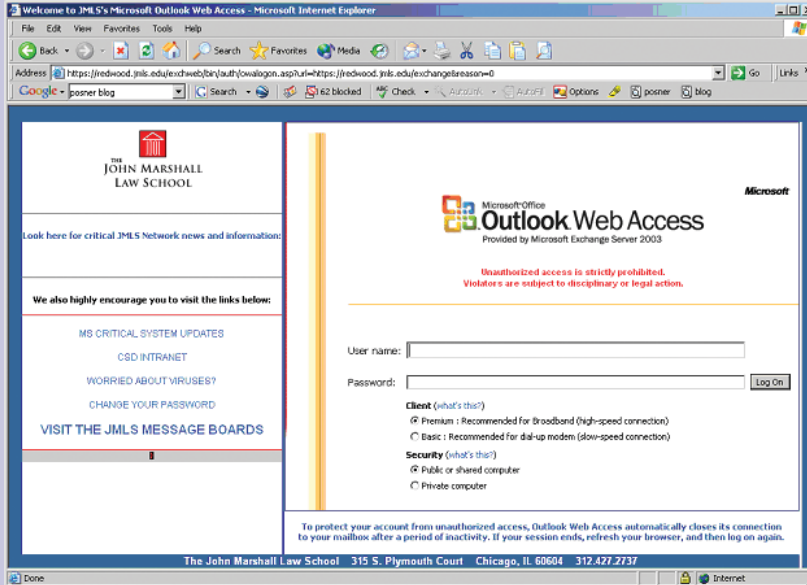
Welcome to JMLS's Microsoft Outlook Web Access - Microsoft Internet Explorer

File Edit View Favorites Tools Help

Back Search Favorites Media

Address https://redwood.jmls.edu/exchweb/bin/auth/owalogon.asp?url=https://redwood.jmls.edu/exchange&reason=0 Go Links

Google posner blog Search 62 blocked Check AutoLink AutoFill Options posner blog

THE JOHN MARSHALL LAW SCHOOL

Look here for critical JMLS Network news and information:

We also highly encourage you to visit the links below:

MS CRITICAL SYSTEM UPDATES

CSD INTRANET

WORRIED ABOUT VIRUSES?

CHANGE YOUR PASSWORD

VISIT THE JMLS MESSAGE BOARDS

Microsoft

Microsoft Office Outlook Web Access

Provided by Microsoft Exchange Server 2003

Unauthorized access is strictly prohibited. Violators are subject to disciplinary or legal action.

User name:

Password: Log On

Client (what's this?)

Premium : Recommended for Broadband (high-speed connection)

Basic : Recommended for dial-up modem (slow-speed connection)

Security (what's this?)

Public or shared computer

Private computer

To protect your account from unauthorized access, Outlook Web Access automatically closes its connection to your mailbox after a period of inactivity. If your session ends, refresh your browser, and then log on again.

The John Marshall Law School 315 S. Plymouth Court Chicago, IL 60604 312.427.2737

Done Internet